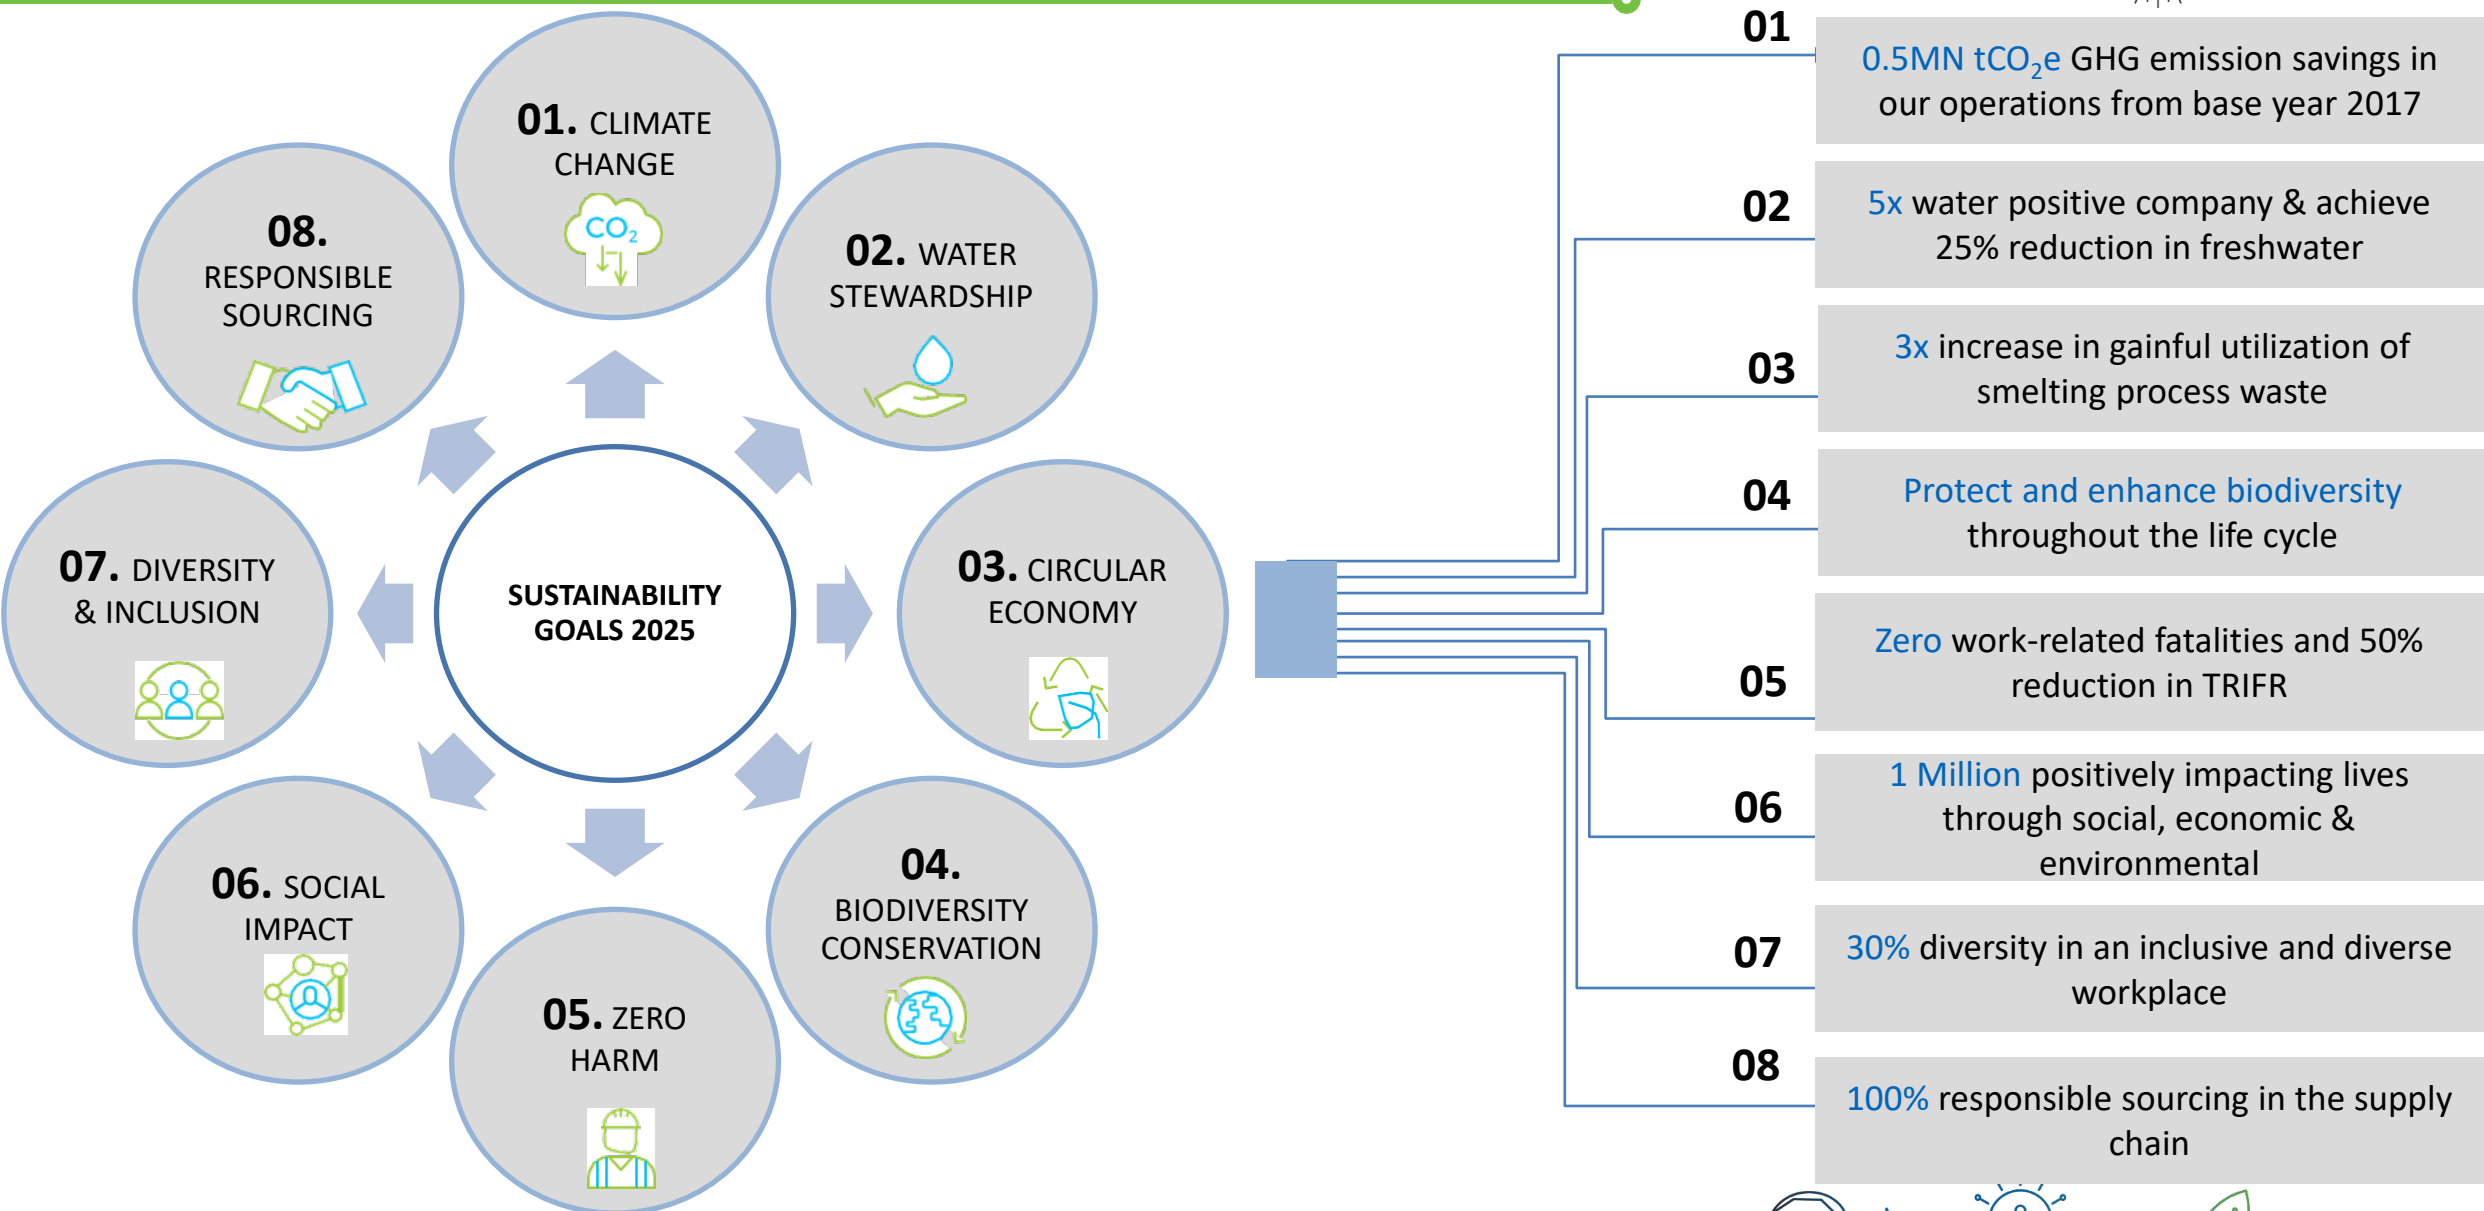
01. CLIMATE CHANGE

$CO_2$

02. WATER STEWARDSHIP

03. CIRCULAR ECONOMY

04. BIODIVERSITY CONSERVATION

05. ZERO HARM

06. SOCIAL IMPACT

07. DIVERSITY & INCLUSION

08. RESPONSIBLE SOURCING

SUSTAINABILITY GOALS 2025

01
0.5MN $tCO_2e$ GHG emission savings in our operations from base year 2017

02
5x water positive company & achieve 25% reduction in freshwater

03
3x increase in gainful utilization of smelting process waste

04
Protect and enhance biodiversity throughout the life cycle

05
Zero work-related fatalities and 50% reduction in TRIFR

06
1 Million positively impacting lives through social, economic & environmental

07
30% diversity in an inclusive and diverse workplace

08
100% responsible sourcing in the supply chain